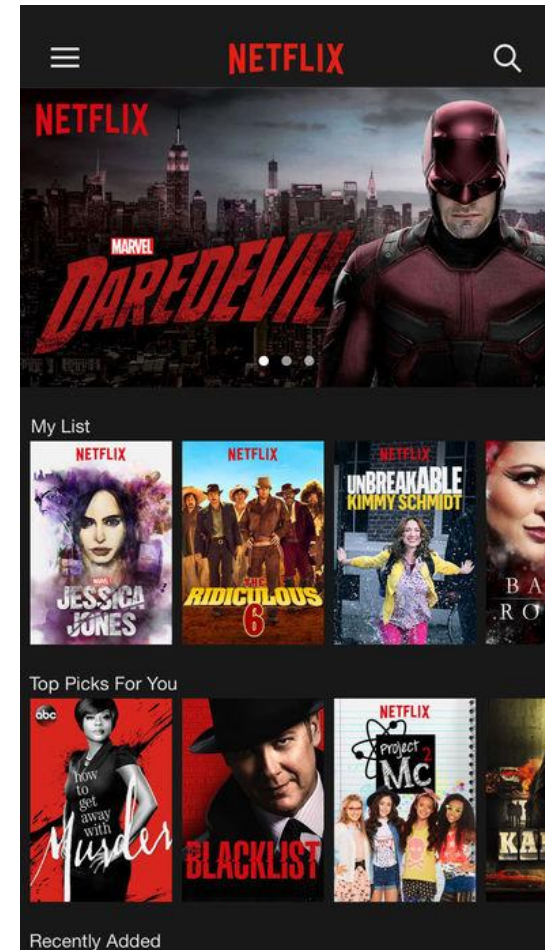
NETFLIX

NETFLIX
MARVEL
DAREDEVIL

My List

NETFLIX
MARVEL
JESSICA JONES

NETFLIX
THE RIDICULOUS 6

NETFLIX
UNBREAKABLE KIMMY SCHMIDT

BA
RO

Top Picks For You

abc
how to get away with murder

BLACKLIST

NETFLIX
Project Mc 2

KA

Recently Added